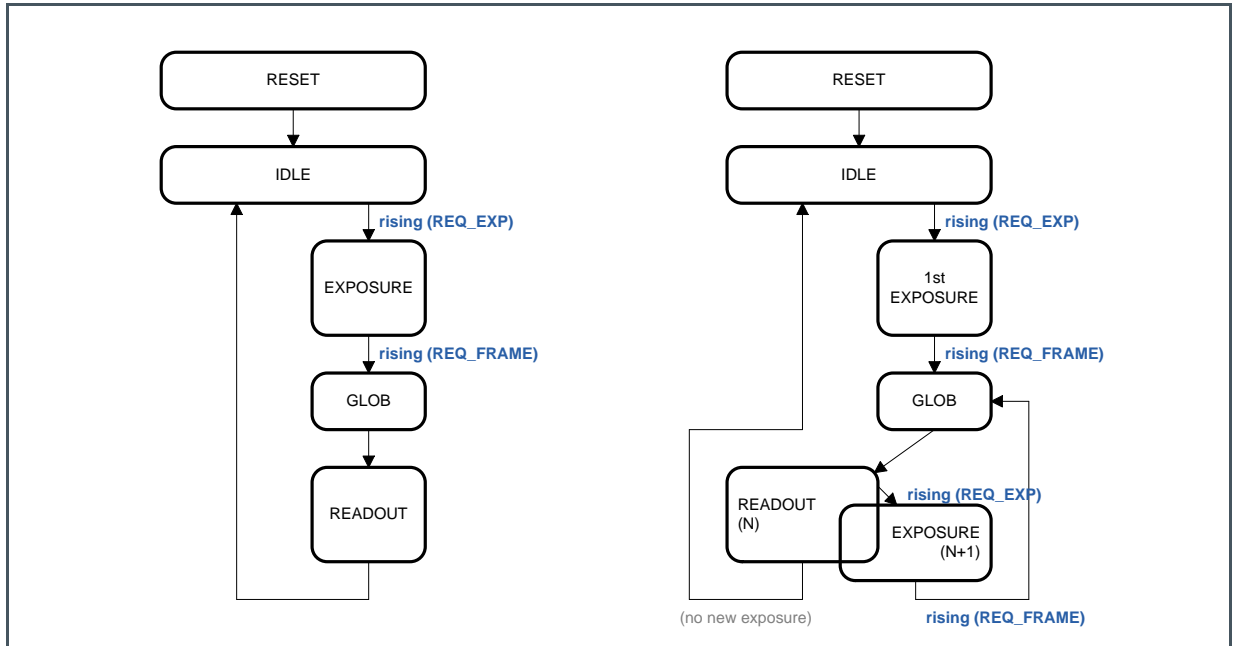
RESET

IDLE

rising (REQ_EXP)

EXPOSURE

rising (REQ_FRAME)

GLOB

READOUT

RESET

IDLE

rising (REQ_EXP)

1st EXPOSURE

rising (REQ_FRAME)

GLOB

READOUT (N)

rising (REQ_EXP)

EXPOSURE (N+1)

(no new exposure)

rising (REQ_FRAME)